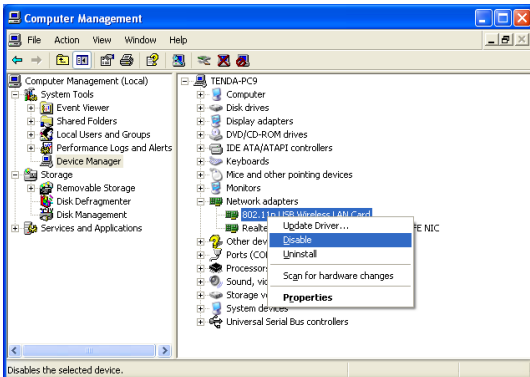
Computer Management

File Action View Window Help

Computer Management (Local)
System Tools
Event Viewer
Shared Folders
Local Users and Groups
Performance Logs and Alerts
Device Manager
Storage
Removable Storage
Disk Defragmenter
Disk Management
Services and Applications

TENDA-PC9
Computer
Disk drives
Display adapters
DVD/CD-ROM drives
IDE ATA/ATAPI controllers
Keyboards
Mice and other pointing devices
Monitors
Network adapters
802.11n USB Wireless LAN Card
Realte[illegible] FE NIC
Other dev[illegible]
Ports (CO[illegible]
Processors
Sound, vic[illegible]
Storage v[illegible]
System devices
Universal Serial Bus controllers

Update Driver...
Disable
Uninstall
Scan for hardware changes
Properties

Disables the selected device.